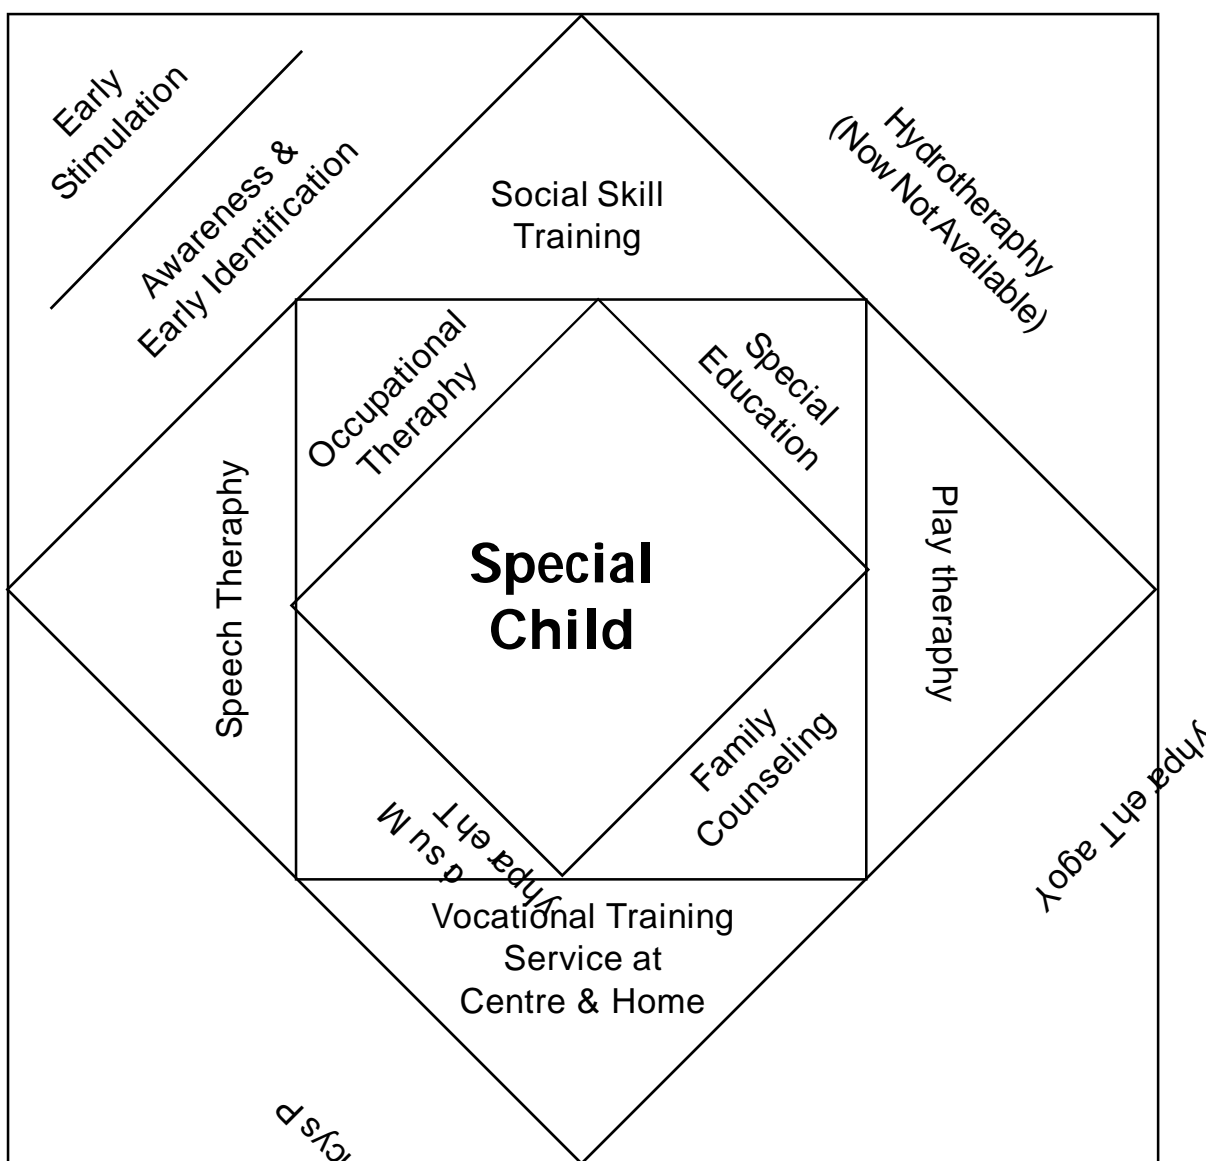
Early Stimulation

Awareness & Early Identification

Social Skill Training

Hydrotheraphy (Now Not Available)

Occupational Theraphy

Special Education

Speech Theraphy

Special Child

Play theraphy

Family Counseling

M u s i c T h e r a p h y

Y o g a T h e r a p h y

Vocational Training Service at Centre & Home

P s y c h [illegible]